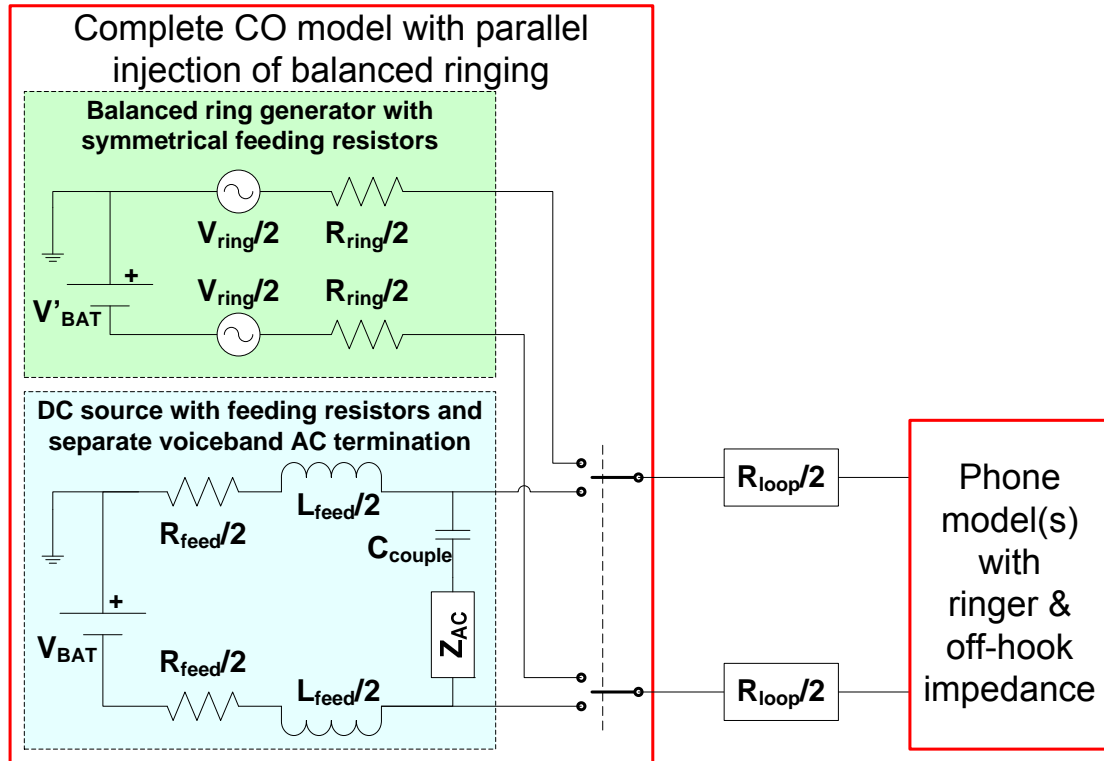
Complete CO model with parallel injection of balanced ringing

Balanced ring generator with symmetrical feeding resistors

$V_{ring}/2$

$R_{ring}/2$

+

$V_{ring}/2$

$R_{ring}/2$

$V'_{BAT}$

DC source with feeding resistors and separate voiceband AC termination

$R_{feed}/2$

$L_{feed}/2$

$C_{couple}$

+

$Z_{AC}$

$V_{BAT}$

$R_{feed}/2$

$L_{feed}/2$

$R_{loop}/2$

$R_{loop}/2$

Phone model(s) with ringer & off-hook impedance